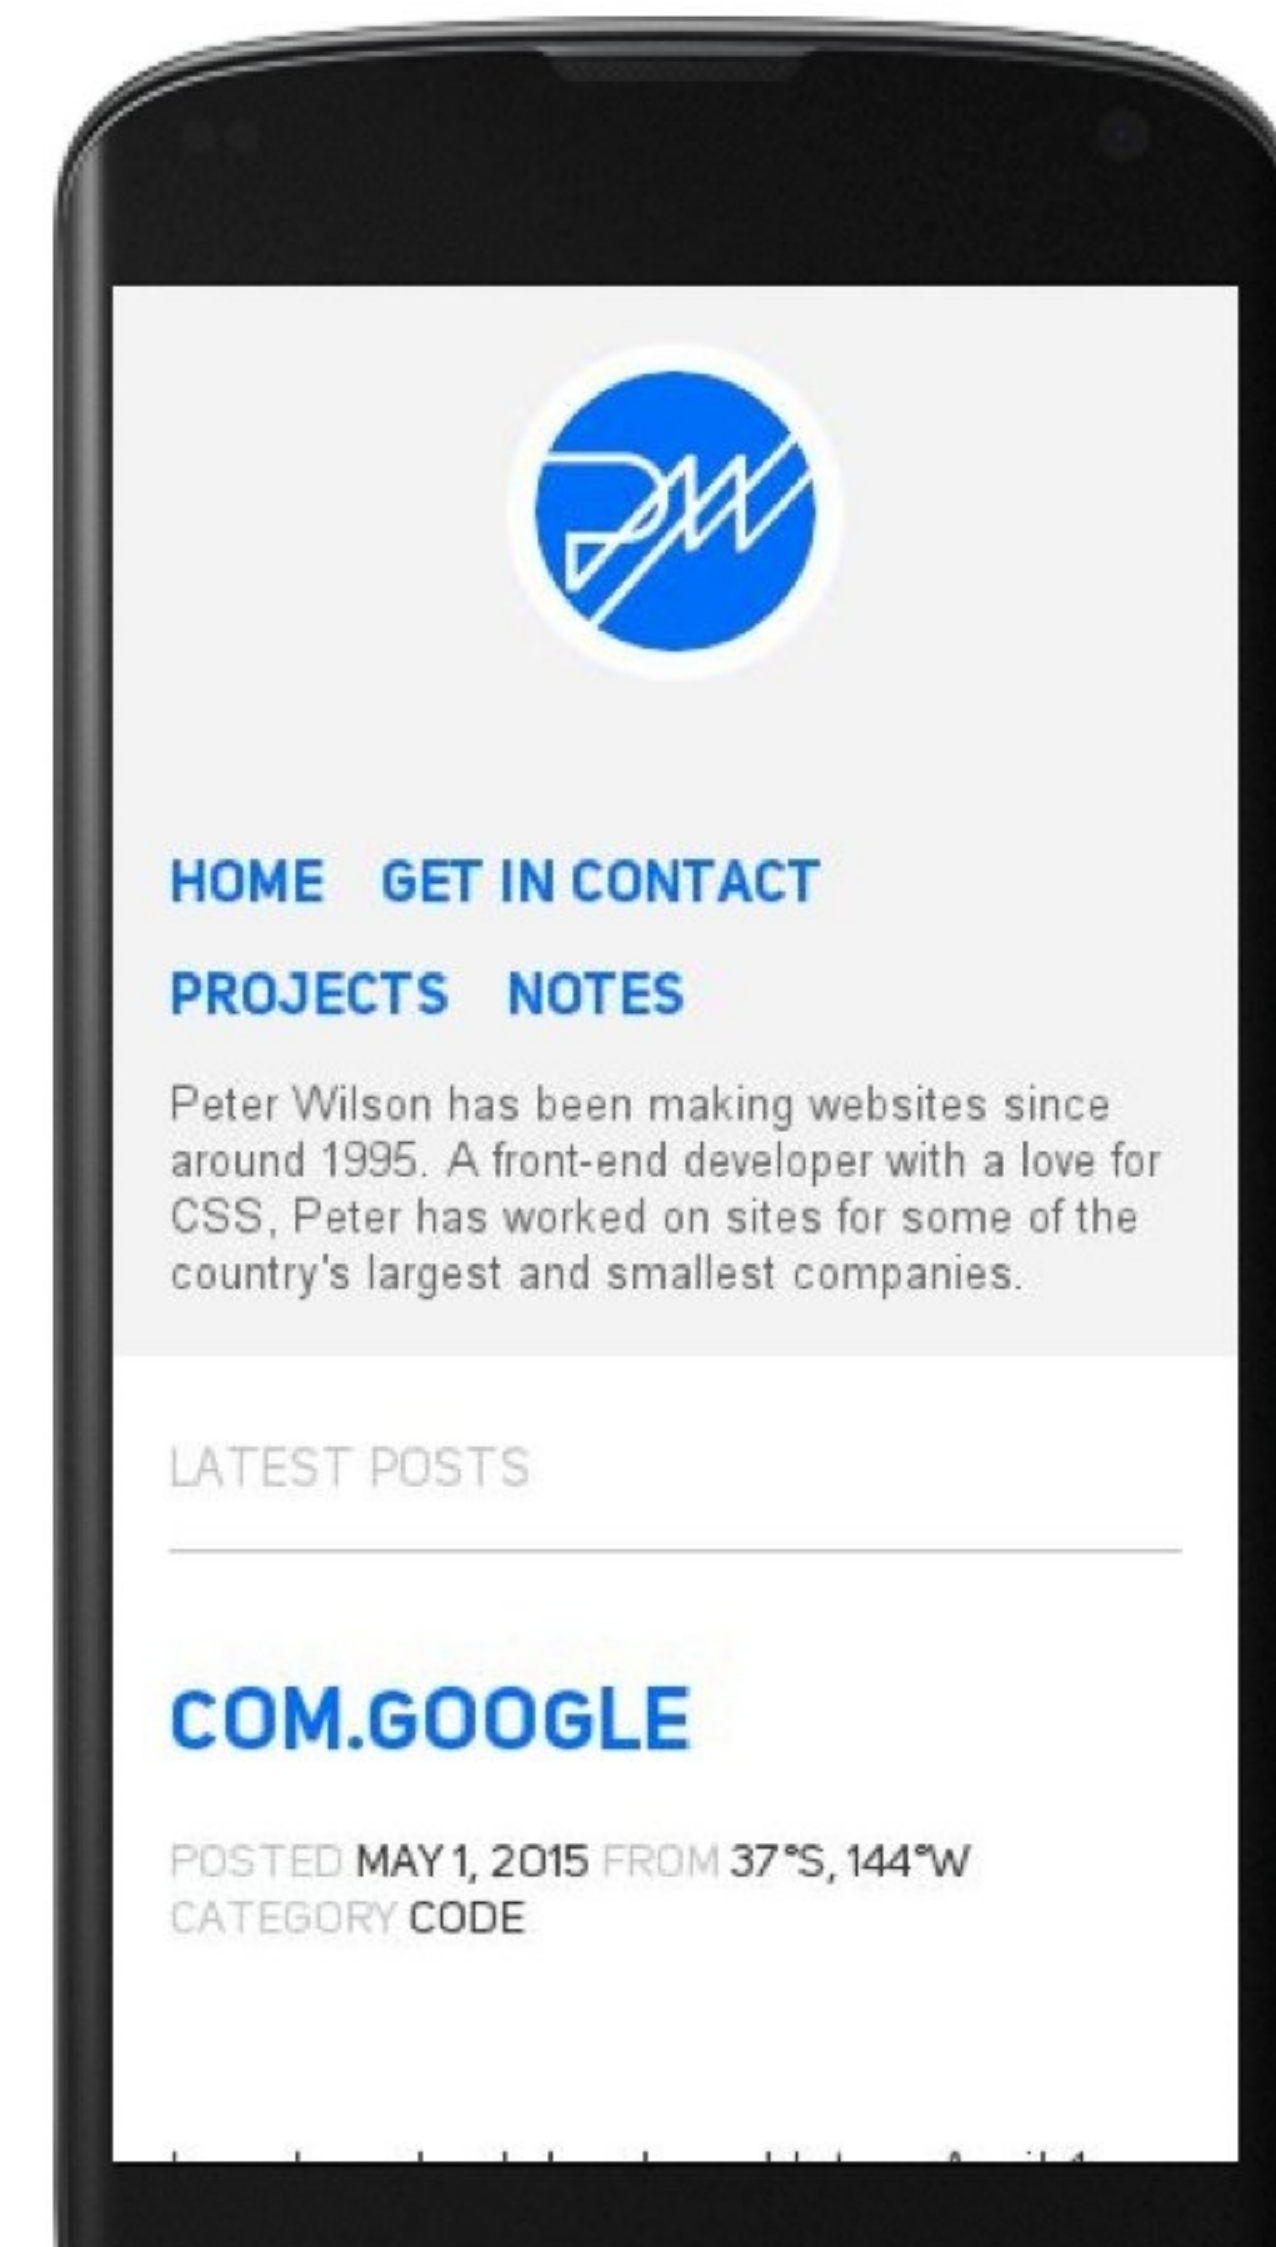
PW

HOME GET IN CONTACT

PROJECTS NOTES

Peter Wilson has been making websites since around 1995. A front-end developer with a love for CSS, Peter has worked on sites for some of the country's largest and smallest companies.

LATEST POSTS

COM.GOOGLE

POSTED MAY 1, 2015 FROM 37°S, 144°W
CATEGORY CODE

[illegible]